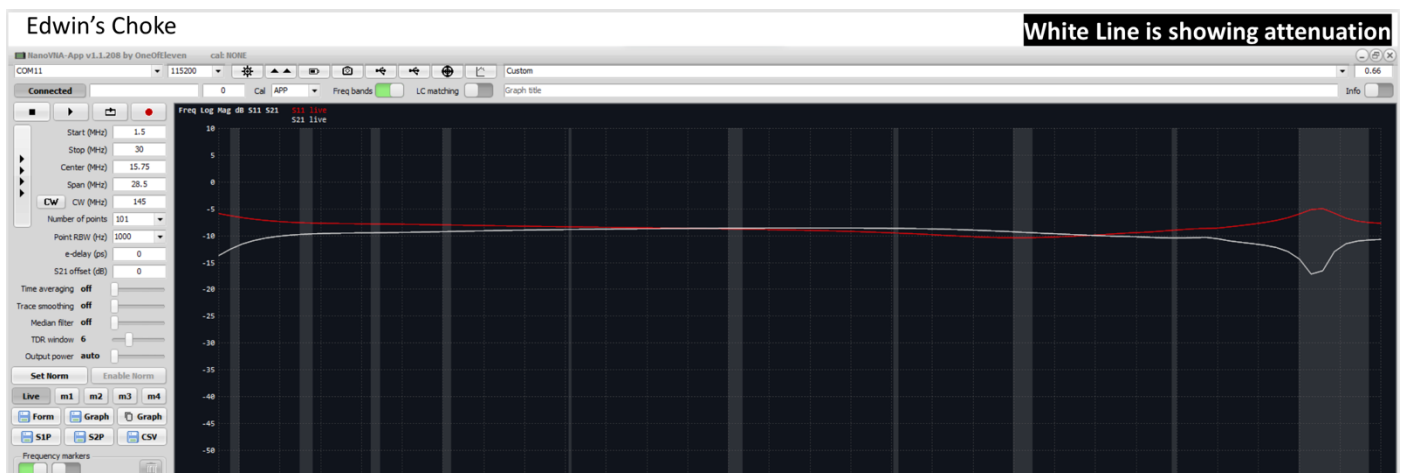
Edwin's Choke

White Line is showing attenuation

NanoVNA-App v1.1.208 by OneOfEleven cal: NONE

COM11
115200
Custom
0.66

Connected
0
Cal
APP
Freq bands
LC matching
Graph title
Info

Start (MHz) 1.5
Stop (MHz) 30
Center (MHz) 15.75
Span (MHz) 28.5
CW
CW (MHz) 145
Number of points 101
Point RBW (Hz) 1000
e-delay (ps) 0
S21 offset (dB) 0
Time averaging off
Trace smoothing off
Median filter off
TDR window 6
Output power auto
Set Norm
Enable Norm
Live m1 m2 m3 m4
Form Graph Graph
S1P S2P CSV
Frequency markers

Freq Log Mag dB S11 S21
S11 live
S21 live

10
5
0
-5
-10
-15
-20
-25
-30
-35
-40
-45
-50